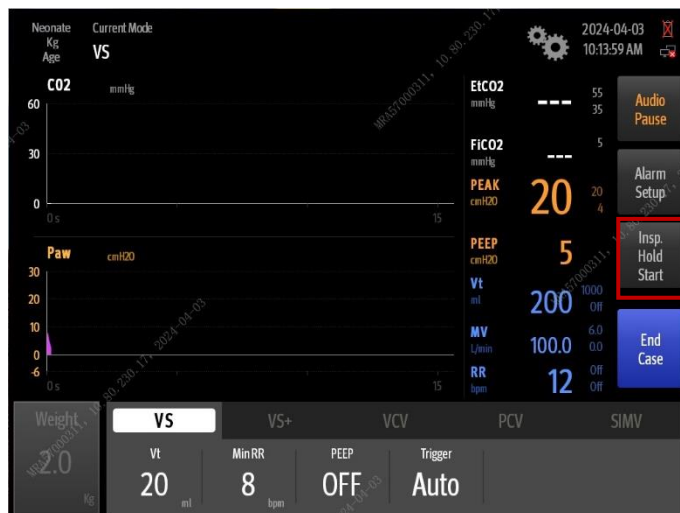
Neonate
Kg
Age

Current Mode
VS

2024-04-03
10:13:59 AM

CO2 mmHg
60
30
0
0 s
15

EtCO2
mmHg
---
55
35

FiCO2
mmHg
---
5

PEAK
cmH20
20
20
4

Audio Pause

Alarm Setup

Insp. Hold Start

Paw cmH20
30
20
10
0
-6
0 s
15

PEEP
cmH20
5

Vt
ml
200
1000
Off

MV
L/min
100.0
6.0
0.0

RR
bpm
12
Off
Off

End Case

Weight
2.0
Kg

VS
VS+
VCV
PCV
SIMV

Vt
20
ml

Min RR
8
bpm

PEEP
OFF

Trigger
Auto

MR57000311, 10.80.230.17, 2024-04-03